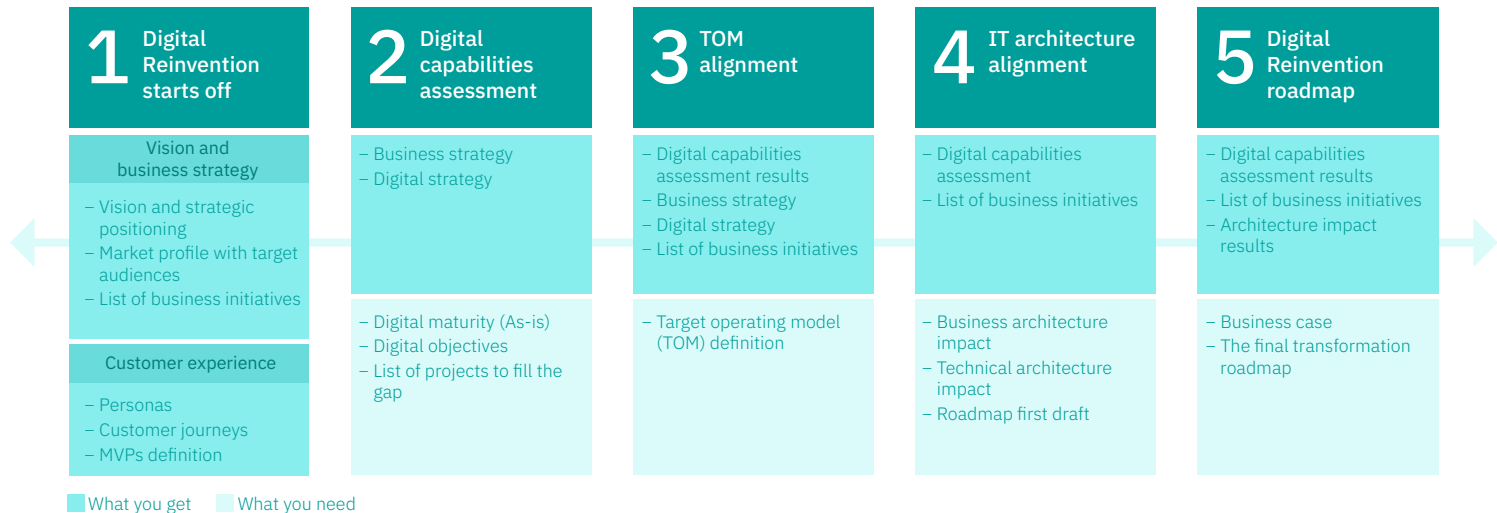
1 Digital Reinvention starts off

Vision and business strategy

– Vision and strategic positioning
– Market profile with target audiences
– List of business initiatives

Customer experience

– Personas
– Customer journeys
– MVPs definition

2 Digital capabilities assessment

– Business strategy
– Digital strategy

– Digital maturity (As-is)
– Digital objectives
– List of projects to fill the gap

3 TOM alignment

– Digital capabilities assessment results
– Business strategy
– Digital strategy
– List of business initiatives

– Target operating model (TOM) definition

4 IT architecture alignment

– Digital capabilities assessment
– List of business initiatives

– Business architecture impact
– Technical architecture impact
– Roadmap first draft

5 Digital Reinvention roadmap

– Digital capabilities assessment results
– List of business initiatives
– Architecture impact results

– Business case
– The final transformation roadmap

What you get What you need